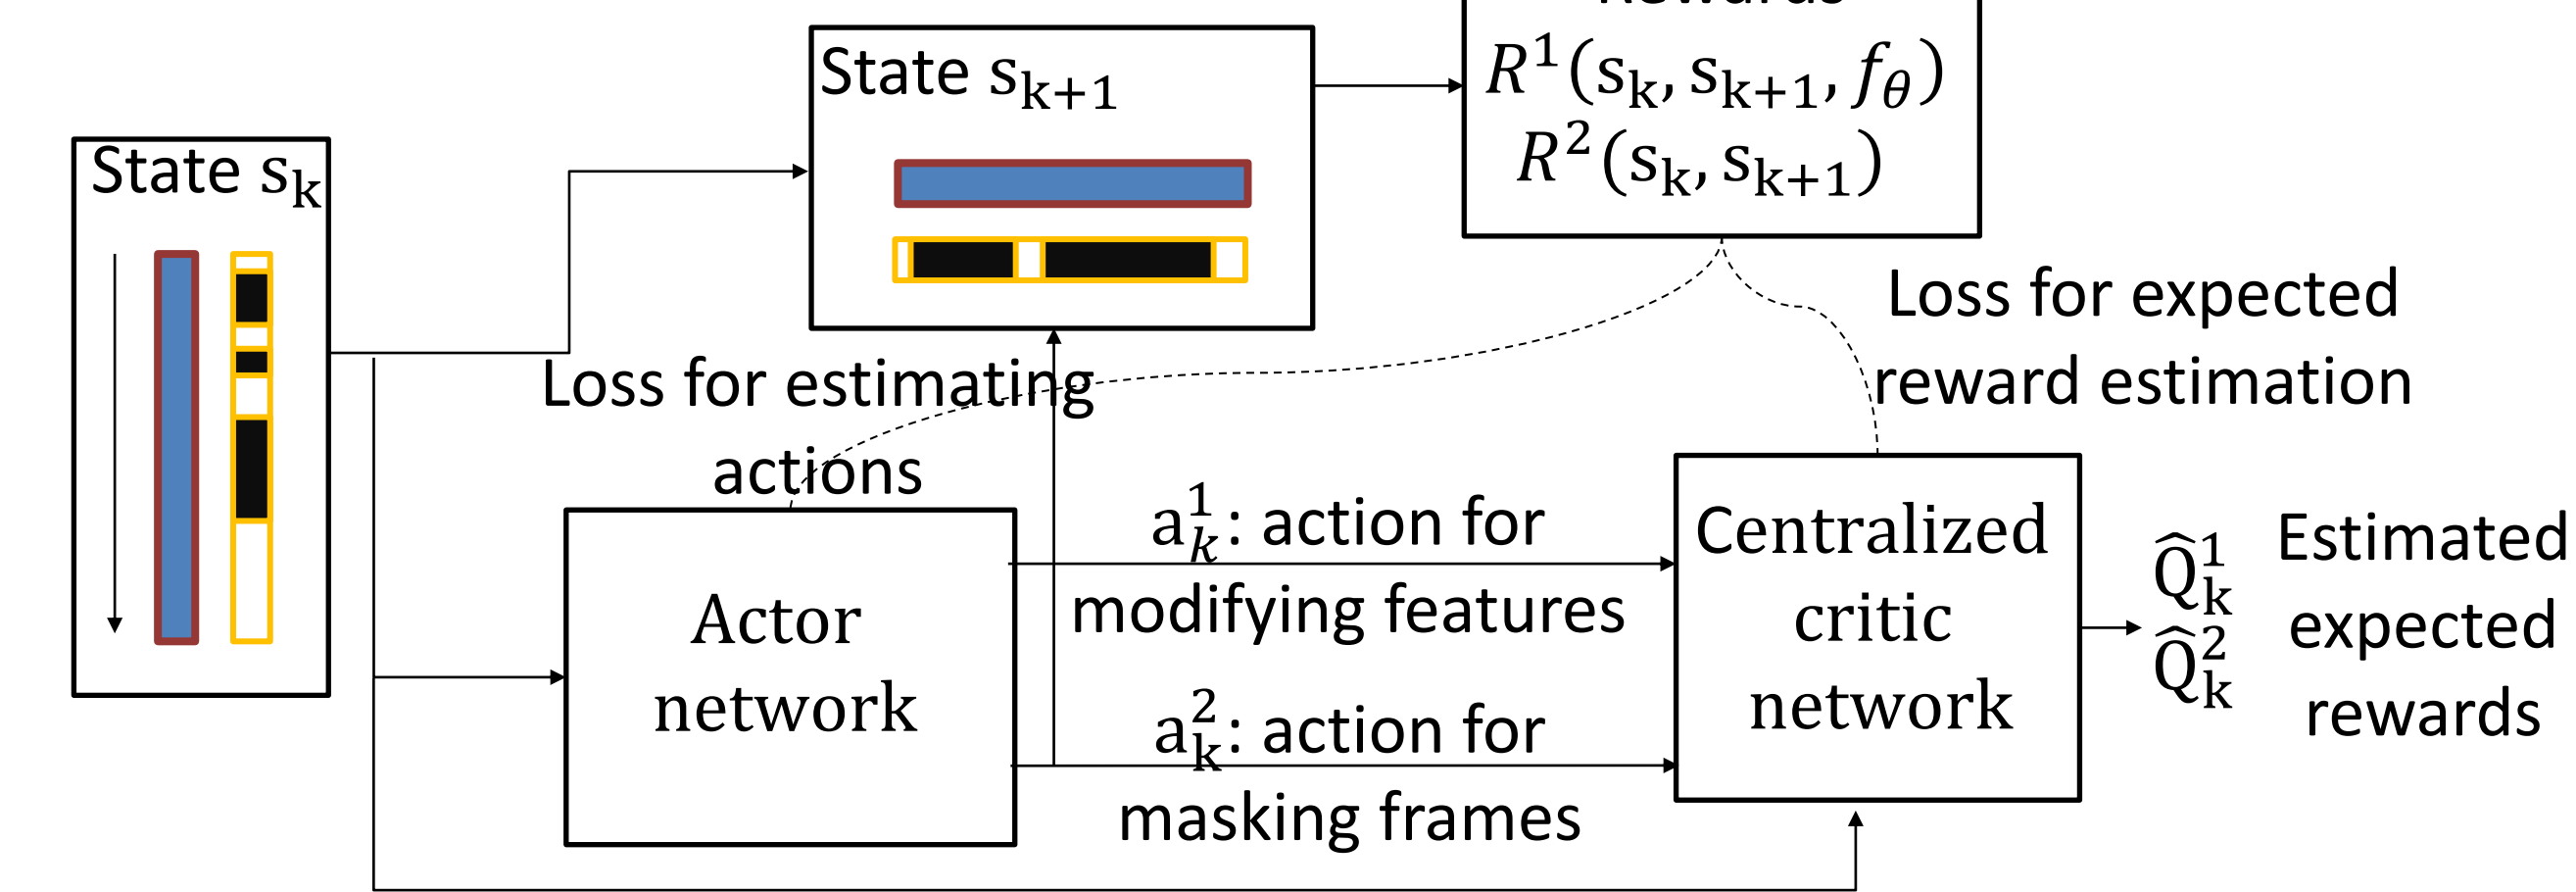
State $s_{k+1}$

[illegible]

$R^1(s_k, s_{k+1}, f_\theta)$
$R^2(s_k, s_{k+1})$

State $s_k$

Loss for expected reward estimation

Loss for estimating actions

$a_k^1$: action for modifying features

$a_k^2$: action for masking frames

Actor network

Centralized critic network

$\widehat{Q}_k^1$
$\widehat{Q}_k^2$

Estimated expected rewards